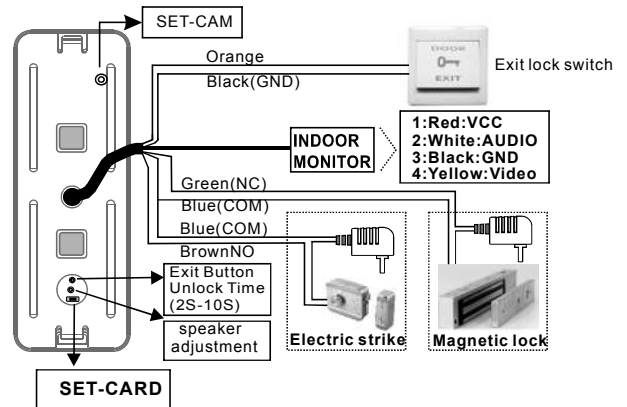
SET-CAM

Orange

Black(GND)

DOOR

EXIT

Exit lock switch

INDOOR MONITOR

1:Red:VCC
2:White:AUDIO
3:Black:GND
4:Yellow:Video

Green(NC)

Blue(COM)

Blue(COM)

BrownNO

Exit Button Unlock Time (2S-10S)

speaker adjustment

Electric strike

Magnetic lock

SET-CARD